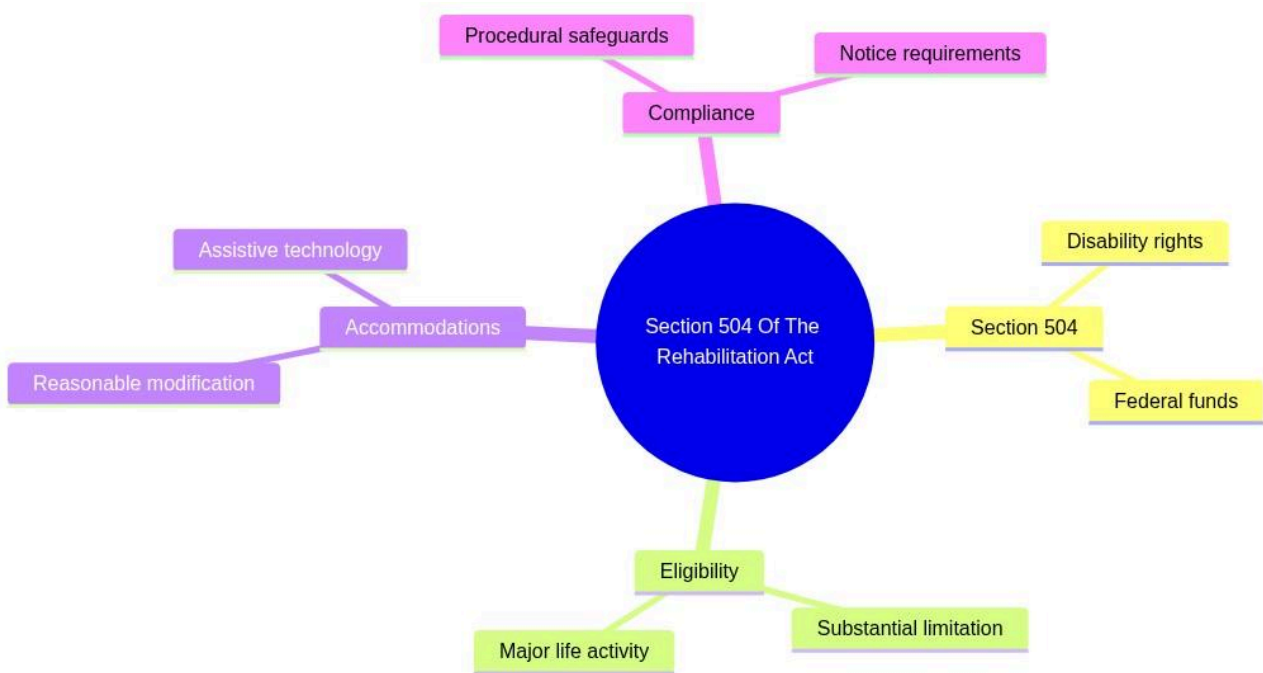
Procedural safeguards

Notice requirements

Compliance

Assistive technology

Accommodations

Reasonable modification

Section 504 Of The Rehabilitation Act

Disability rights

Section 504

Federal funds

Eligibility

Major life activity

Substantial limitation